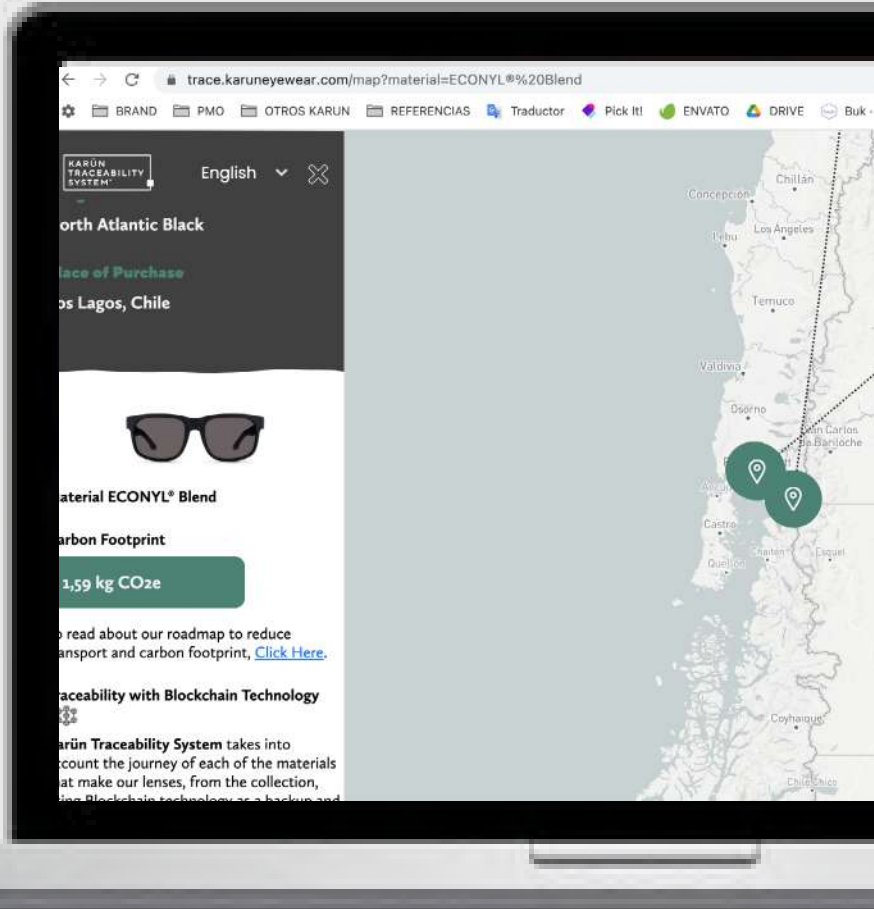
trace.karuneyewear.com/map?material=ECONYL®%20Blend

BRAND PMO OTROS KARUN REFERENCIAS Traductor Pick It! ENVATO DRIVE Buk -

KARÜN TRACEABILITY SYSTEM

English

orth Atlantic Black

lace of Purchase

os Lagos, Chile

aterial ECONYL® Blend

arbon Footprint

1,59 kg CO2e

read about our roadmap to reduce ansport and carbon footprint, Click Here.

raceability with Blockchain Technology

arün Traceability System takes into ccount the journey of each of the materials at make our lenses, from the collection, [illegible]

Chillán
Concepción
Lebu
Los Ángeles
Temuco
Valdivia
Osorno
San Carlos de Bariloche
Ancud
Castro
Chaitén
Esquel
Quellón
Coyhaique
Chile Chico